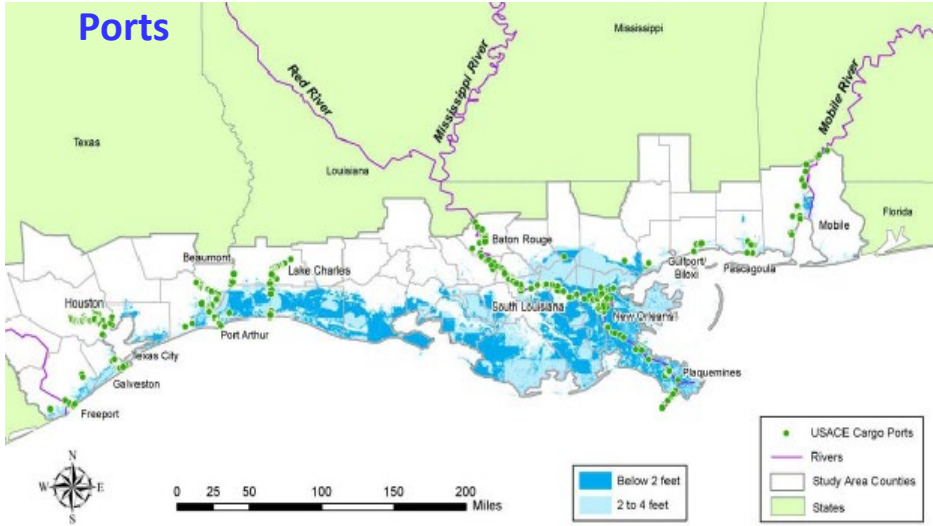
Ports

Mississippi

Red River

Mississippi River

Mobile River

Texas

Louisiana

Florida

Mobile

Baton Rouge

Gulfport/ Biloxi

Pascagoula

Beaumont

Lake Charles

Houston

Port Arthur

South Louisiana

New Orleans

Texas City

Galveston

Plaquemines

Freeport

N
W E
S

0 25 50 100 150 200 Miles

Below 2 feet
2 to 4 feet

USACE Cargo Ports
Rivers
Study Area Counties
States